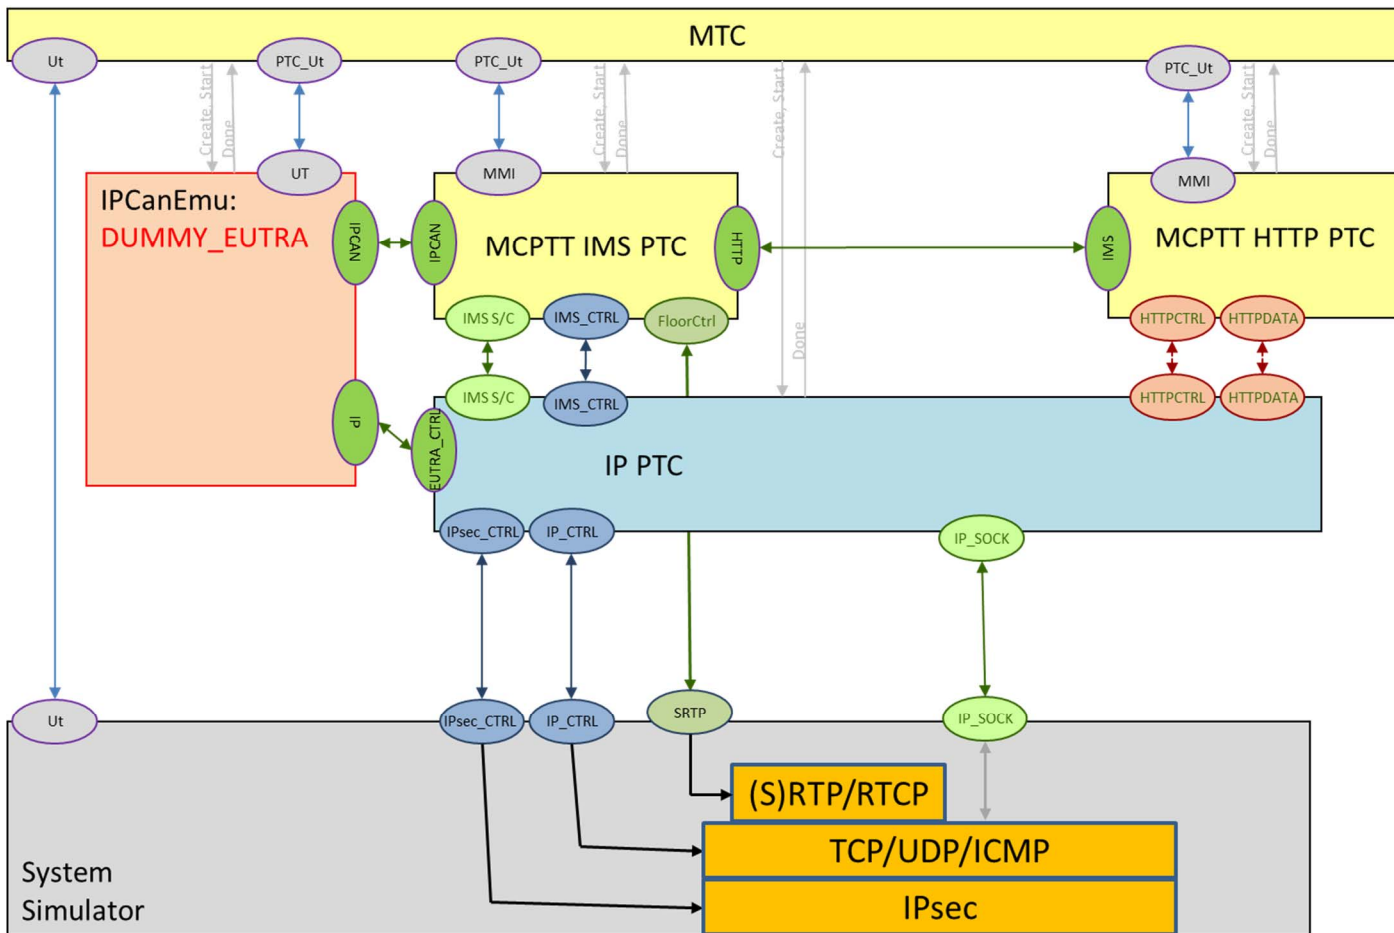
MTC

Ut
PTC_Ut
Create_Start
Done
PTC_Ut
Create_Start
Done
Create_Start
Done
PTC_Ut
Create_Start
Done

UT
MMI
MMI

IPCanEmu:
DUMMY_EUTRA

IPCAN
IPCAN
MCPTT IMS PTC
HTTP
IMS
MCPTT HTTP PTC

IMS S/C
IMS_CTRL
FloorCtrl
Done
HTTPCTRL
HTTPDATA

IP
IMS S/C
IMS_CTRL
HTTPCTRL
HTTPDATA

EUTRA_CTRL
IP PTC

IPsec_CTRL
IP_CTRL
IP_SOCK

Ut
IPsec_CTRL
IP_CTRL
SRTP
IP_SOCK

(S)RTP/RTCP
TCP/UDP/ICMP
IPsec

System Simulator